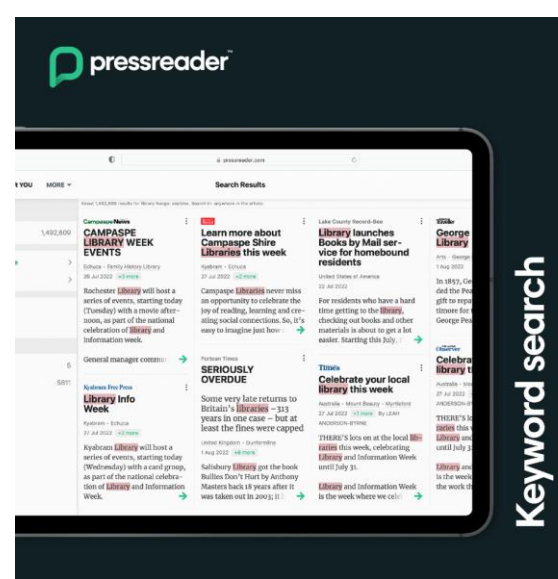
pressreader

Keyword search

YOU MORE

pressreader.com

Search Results

1,492,609

5

5811

Campaspe News

CAMPASPE LIBRARY WEEK EVENTS

Echuca · Family History Library

26 Jul 2022 +3 more

Rochester Library will host a series of events, starting today (Tuesday) with a movie afternoon, as part of the national celebration of library and information week.

General manager commu

Kyabram Free Press

Library Info Week

Kyabram · Echuca

27 Jul 2022 +2 more

Kyabram Library will host a series of events, starting today (Wednesday) with a card group, as part of the national celebration of Library and Information Week.

Learn more about Campaspe Shire Libraries this week

Kyabram · Echuca

27 Jul 2022 +2 more

Campaspe Libraries never miss an opportunity to celebrate the joy of reading, learning and creating social connections. So, it's easy to imagine just how

Forbes Times

SERIOUSLY OVERDUE

Some very late returns to Britain's libraries – 313 years in one case – but at least the fines were capped

United Kingdom · Dunfermline

1 Aug 2022 +8 more

Salisbury Library got the book Bullies Don't Hurt by Anthony Masters back 18 years after it was taken out in 2003; it

Lake County Record-Bee

Library launches Books by Mail service for homebound residents

United States of America

22 Jul 2022

For residents who have a hard time getting to the library, checking out books and other materials is about to get a lot easier. Starting this July,

Times

Celebrate your local library this week

Australia · Mount Beauty · Myrtleford

27 Jul 2022 +1 more By LEAH ANDERSON-BYRNE

THERE'S lots on at the local libraries this week, celebrating Library and Information Week until July 31.

Library and Information Week is the week where we cele

George Library

Arts · George

1 Aug 2022

In 1857, Ge ded the Pea gift to repa timore for George Pea

Celebra library t

Australia · Mo

27 Jul 2022

ANDERSON-BY

THERE'S lo raries this Library an until July 3

Library an is the week the work th